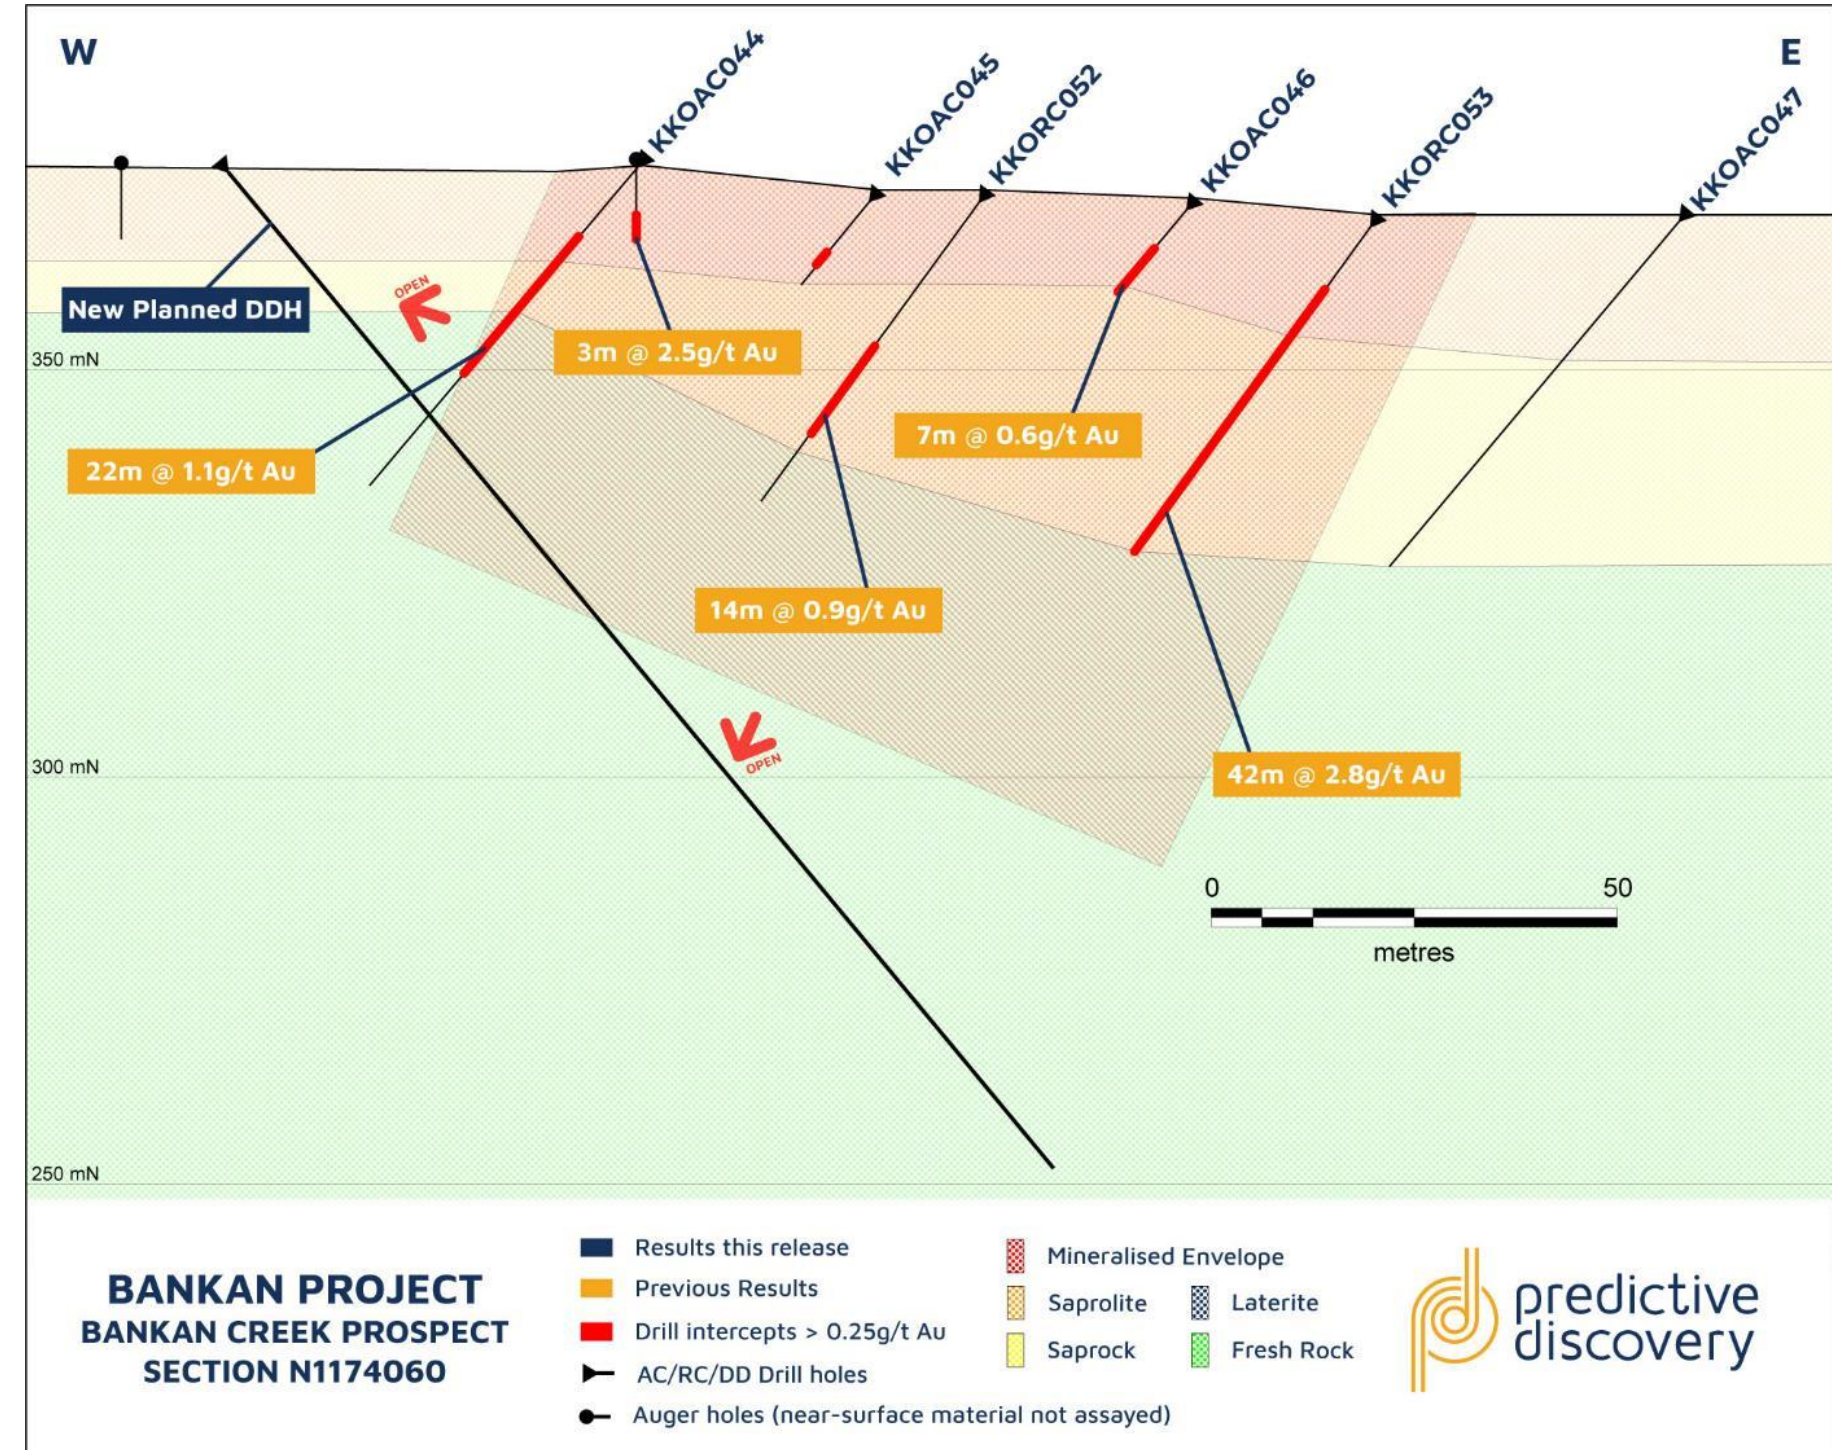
W

E

KKOAC044

KKOAC045

KKORC052

KKOAC046

KKORC053

KKOAC047

New Planned DDH

OPEN

350 mN

3m @ 2.5g/t Au

22m @ 1.1g/t Au

7m @ 0.6g/t Au

14m @ 0.9g/t Au

OPEN

300 mN

42m @ 2.8g/t Au

0

50

metres

250 mN

BANKAN PROJECT
BANKAN CREEK PROSPECT
SECTION N1174060

Results this release
Previous Results
Drill intercepts > 0.25g/t Au
AC/RC/DD Drill holes
Auger holes (near-surface material not assayed)

Mineralised Envelope
Saprolite
Laterite
Saprock
Fresh Rock

predictive discovery